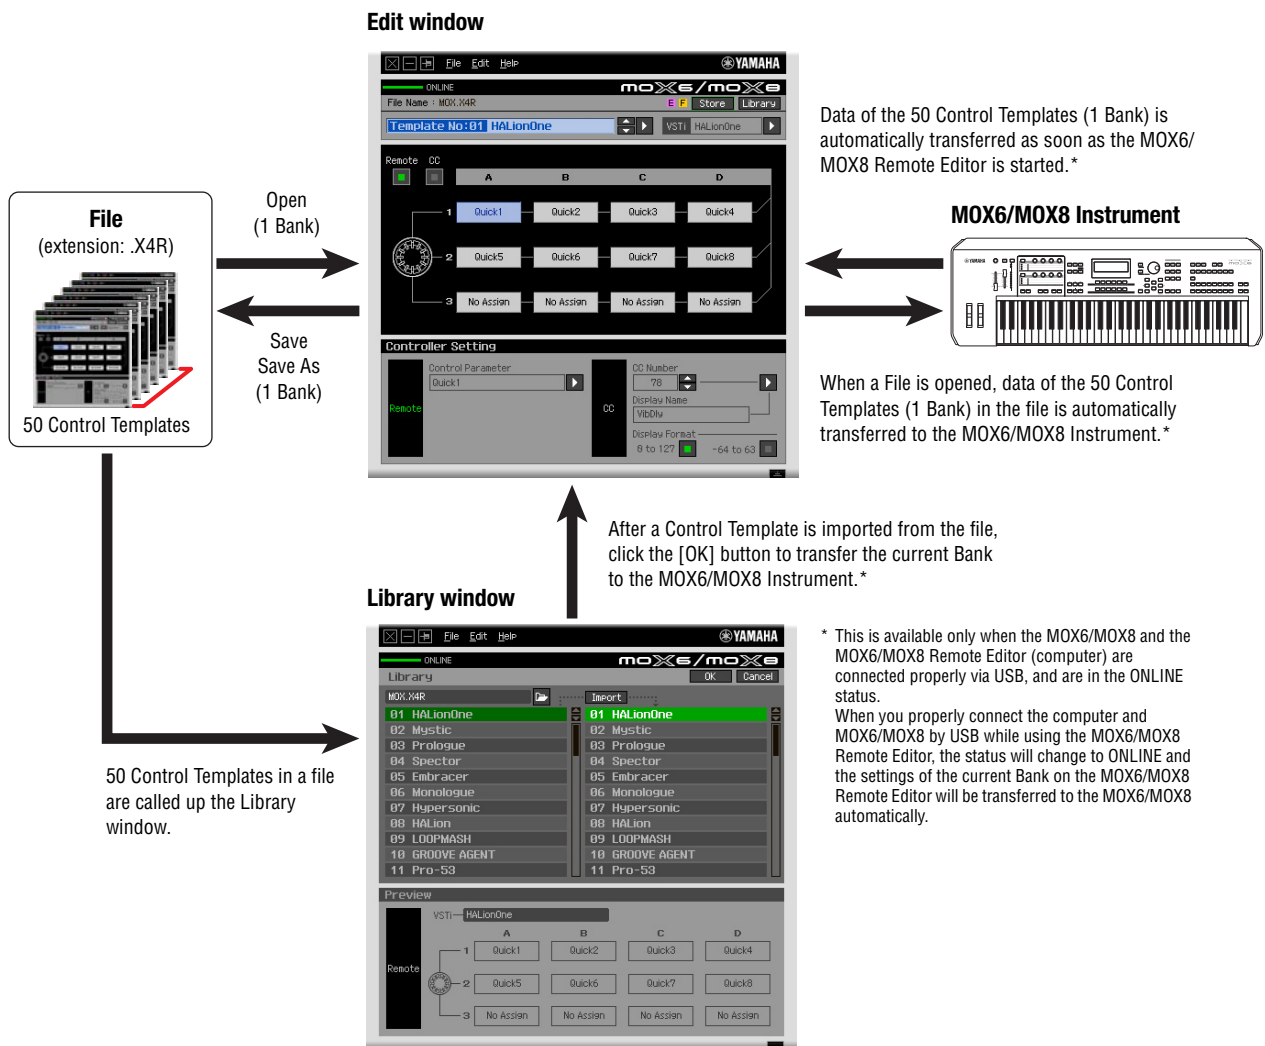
Edit window

File Edit Help YAMAHA
ONLINE
MOX6/MOX8
File Name : MOX.X4R
E F Store Library
Template No:01 HALionOne
VSTi HALionOne

Remote CC
A B C D
1 Quick1 Quick2 Quick3 Quick4
2 Quick5 Quick6 Quick7 Quick8
3 No Assign No Assign No Assign No Assign

Controller Setting
Control Parameter
Quick1
Remote
CC
CC Number
78
Display Name
VibDly
Display Format
0 to 127 -64 to 63

Data of the 50 Control Templates (1 Bank) is automatically transferred as soon as the MOX6/MOX8 Remote Editor is started.*

MOX6/MOX8 Instrument

File
(extension: .X4R)

50 Control Templates

Open
(1 Bank)

Save
Save As
(1 Bank)

When a File is opened, data of the 50 Control Templates (1 Bank) in the file is automatically transferred to the MOX6/MOX8 Instrument.*

After a Control Template is imported from the file, click the [OK] button to transfer the current Bank to the MOX6/MOX8 Instrument.*

Library window

File Edit Help YAMAHA
ONLINE
MOX6/MOX8
Library
OK Cancel
MOX.X4R
Import

| 01 HALionOne | 01 HALionOne |
|---|---|
| 02 Mystic | 02 Mystic |
| 03 Prologue | 03 Prologue |
| 04 Spector | 04 Spector |
| 05 Embracer | 05 Embracer |
| 06 Monologue | 06 Monologue |
| 07 Hypersonic | 07 Hypersonic |
| 08 HALion | 08 HALion |
| 09 LOOPMASH | 09 LOOPMASH |
| 10 GROOVE AGENT | 10 GROOVE AGENT |
| 11 Pro-53 | 11 Pro-53 |

Preview
VSTi HALionOne
A B C D
Remote
1 Quick1 Quick2 Quick3 Quick4
2 Quick5 Quick6 Quick7 Quick8
3 No Assign No Assign No Assign No Assign

50 Control Templates in a file are called up the Library window.

* This is available only when the MOX6/MOX8 and the MOX6/MOX8 Remote Editor (computer) are connected properly via USB, and are in the ONLINE status.
When you properly connect the computer and MOX6/MOX8 by USB while using the MOX6/MOX8 Remote Editor, the status will change to ONLINE and the settings of the current Bank on the MOX6/MOX8 Remote Editor will be transferred to the MOX6/MOX8 automatically.